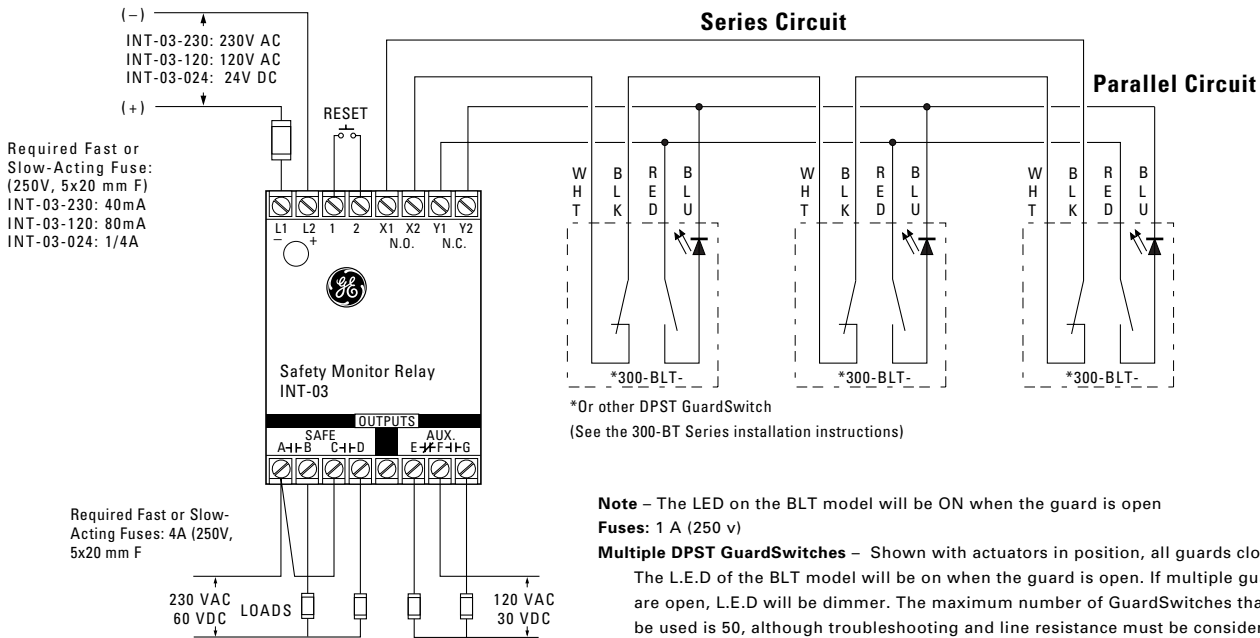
( – )

INT-03-230: 230V AC
INT-03-120: 120V AC
INT-03-024: 24V DC

( + )

Required Fast or Slow-Acting Fuse: (250V, 5x20 mm F)
INT-03-230: 40mA
INT-03-120: 80mA
INT-03-024: 1/4A

RESET

L1 L2 1 2 X1 X2 Y1 Y2
– +
N.O. N.C.

Safety Monitor Relay
INT-03

OUTPUTS
SAFE
A B C D
AUX.
E F G

Required Fast or Slow-Acting Fuses: 4A (250V, 5x20 mm F

230 VAC
60 VDC
LOADS
120 VAC
30 VDC

Series Circuit

Parallel Circuit

W H T
B L K
R E D
B L U

W H T
B L K
R E D
B L U

W H T
B L K
R E D
B L U

*300-BLT-
*300-BLT-
*300-BLT-

*Or other DPST GuardSwitch
(See the 300-BT Series installation instructions)

Note – The LED on the BLT model will be ON when the guard is open
Fuses: 1 A (250 v)
Multiple DPST GuardSwitches – Shown with actuators in position, all guards clo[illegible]
The L.E.D of the BLT model will be on when the guard is open. If multiple gu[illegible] are open, L.E.D will be dimmer. The maximum number of GuardSwitches tha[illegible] be used is 50, although troubleshooting and line resistance must be consider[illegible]